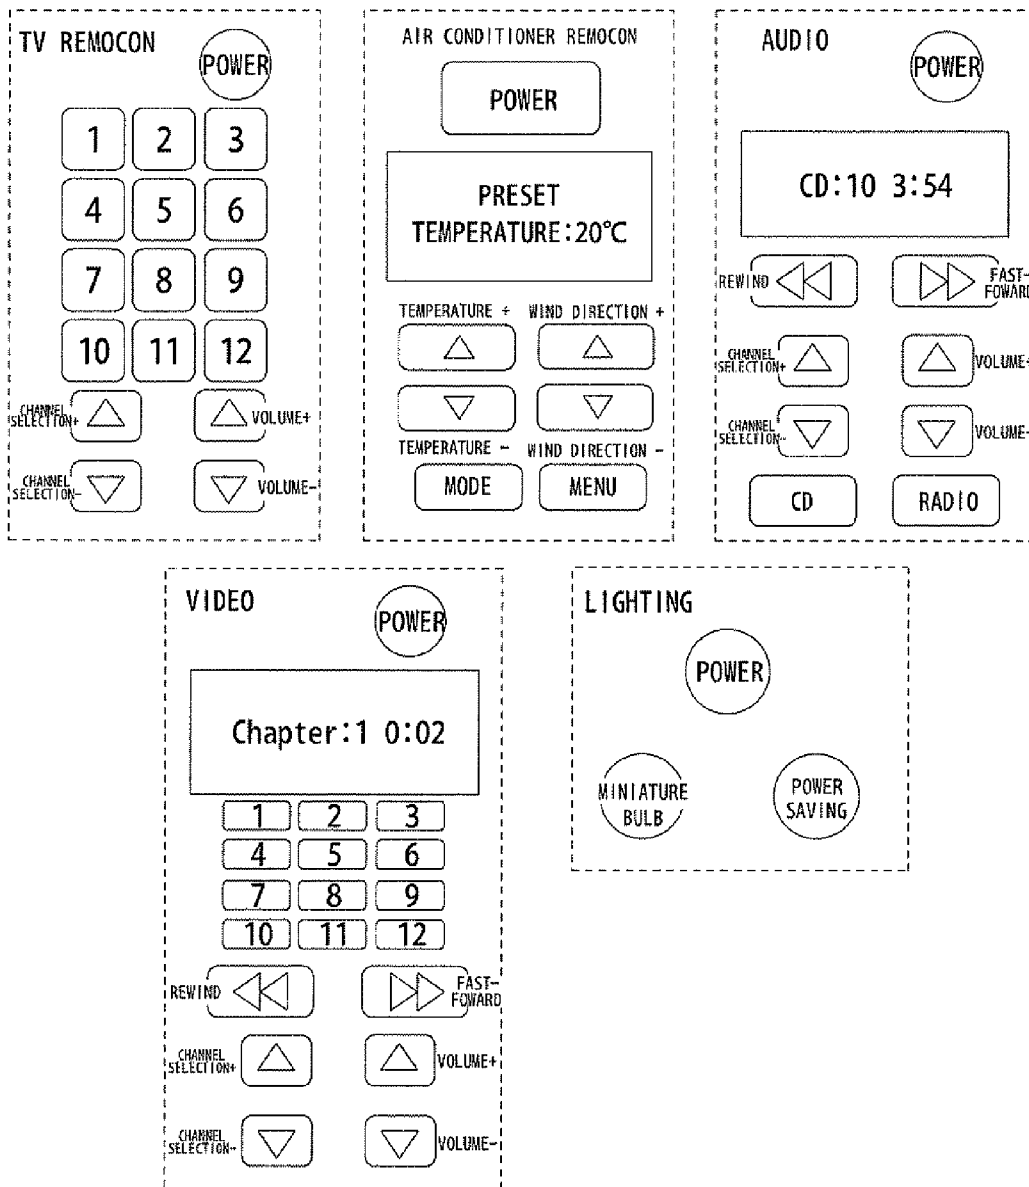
TV REMOCON

POWER

1 2 3
4 5 6
7 8 9
10 11 12

CHANNEL SELECTION+ VOLUME+
CHANNEL SELECTION- VOLUME-

AIR CONDITIONER REMOCON

POWER

PRESET
TEMPERATURE:20℃

TEMPERATURE + WIND DIRECTION +
TEMPERATURE - WIND DIRECTION -

MODE MENU

AUDIO

POWER

CD:10 3:54

REWIND FAST-FOWARD

CHANNEL SELECTION+ VOLUME+
CHANNEL SELECTION- VOLUME-

CD RADIO

VIDEO

POWER

Chapter:1 0:02

1 2 3
4 5 6
7 8 9
10 11 12

REWIND FAST-FOWARD

CHANNEL SELECTION+ VOLUME+
CHANNEL SELECTION- VOLUME-

LIGHTING

POWER

MINIATURE BULB

POWER SAVING